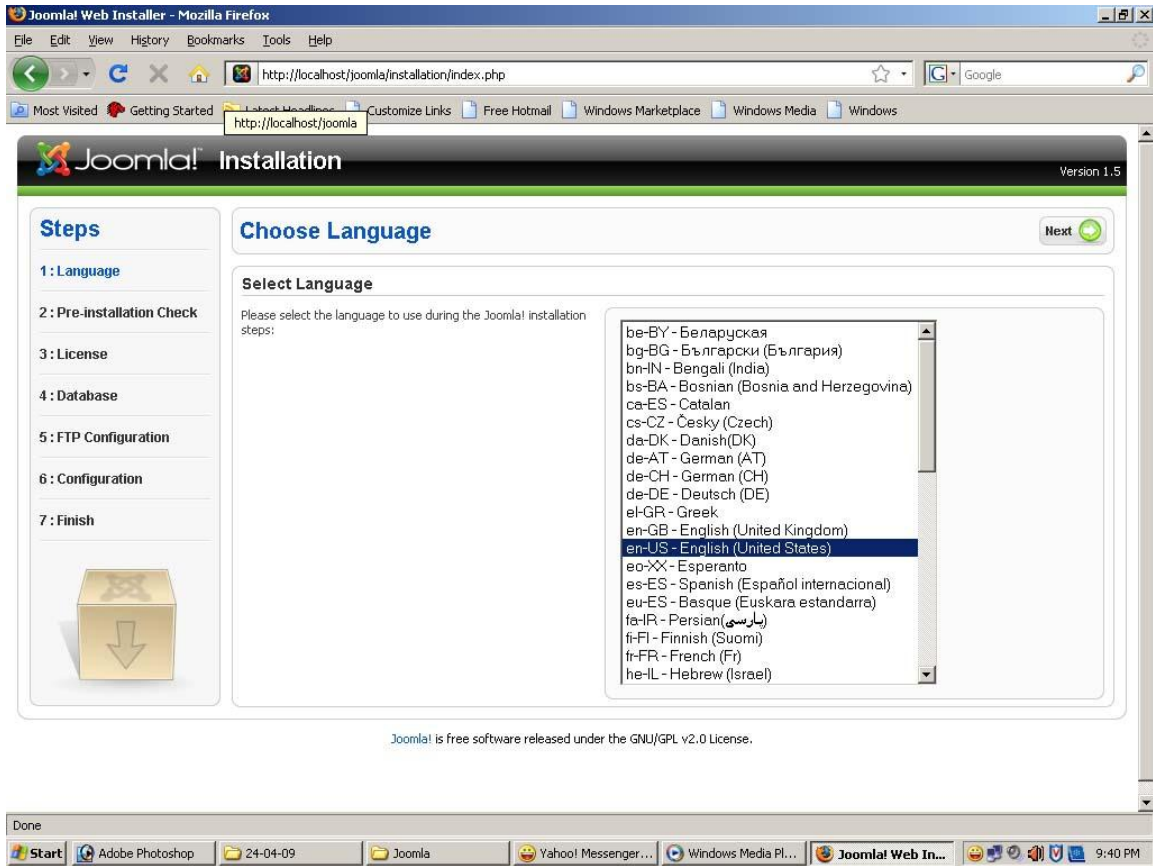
Joomla! Web Installer - Mozilla Firefox

File Edit View History Bookmarks Tools Help

http://localhost/joomla/installation/index.php

Google

Most Visited Getting Started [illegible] Customize Links Free Hotmail Windows Marketplace Windows Media Windows

http://localhost/joomla

Joomla! Installation

Version 1.5

Steps

1 : Language

2 : Pre-installation Check

3 : License

4 : Database

5 : FTP Configuration

6 : Configuration

7 : Finish

Choose Language

Next

Select Language

Please select the language to use during the Joomla! installation steps:

be-BY - Беларуская
bg-BG - Български (България)
bn-IN - Bengali (India)
bs-BA - Bosnian (Bosnia and Herzegovina)
ca-ES - Catalan
cs-CZ - Česky (Czech)
da-DK - Danish(DK)
de-AT - German (AT)
de-CH - German (CH)
de-DE - Deutsch (DE)
el-GR - Greek
en-GB - English (United Kingdom)
en-US - English (United States)
eo-XX - Esperanto
es-ES - Spanish (Español internacional)
eu-ES - Basque (Euskara estandarra)
fa-IR - Persian(پارسی)
fi-FI - Finnish (Suomi)
fr-FR - French (Fr)
he-IL - Hebrew (Israel)

Joomla! is free software released under the GNU/GPL v2.0 License.

Done

Start Adobe Photoshop 24-04-09 Joomla Yahoo! Messenger... Windows Media Pl... Joomla! Web In... 9:40 PM